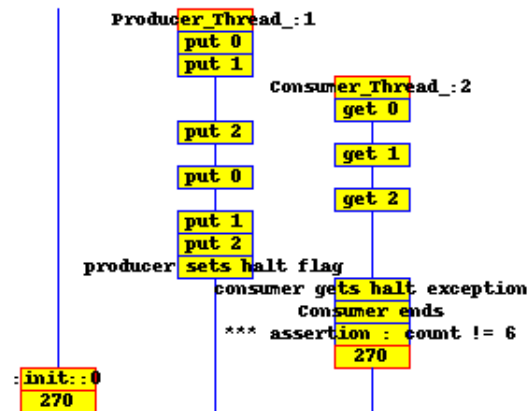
Producer_Thread_:1
put 0
put 1
Consumer_Thread_:2
get 0
put 2
get 1
put 0
get 2
put 1
put 2
producer sets halt flag
consumer gets halt exception
Consumer ends
*** assertion : count != 6
270
:init::0
270